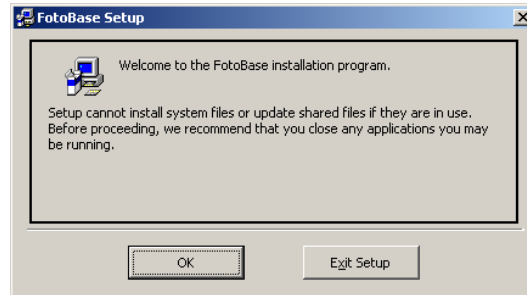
FotoBase Setup

Welcome to the FotoBase installation program.

Setup cannot install system files or update shared files if they are in use. Before proceeding, we recommend that you close any applications you may be running.

OK

Exit Setup